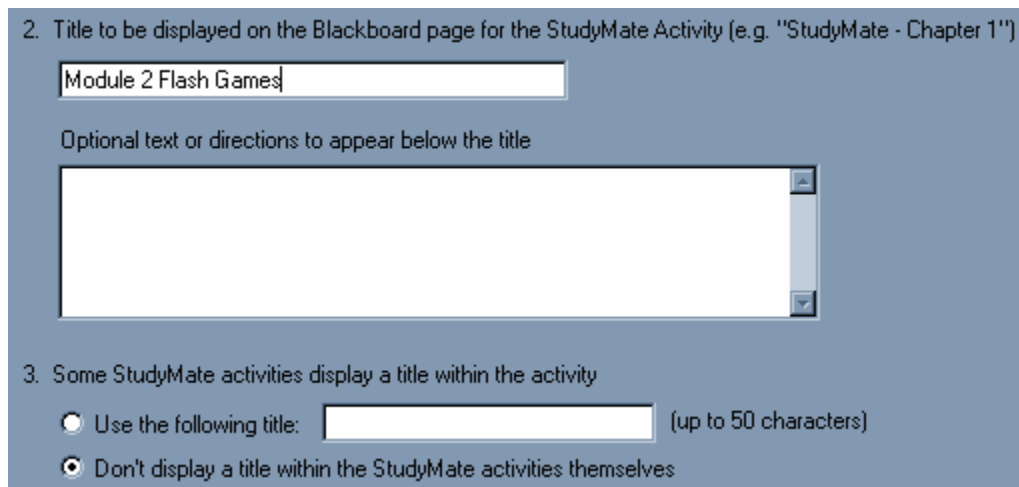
2. Title to be displayed on the Blackboard page for the StudyMate Activity (e.g. "StudyMate - Chapter 1")

Module 2 Flash Games

Optional text or directions to appear below the title

3. Some StudyMate activities display a title within the activity

Use the following title: (up to 50 characters)

Don't display a title within the StudyMate activities themselves